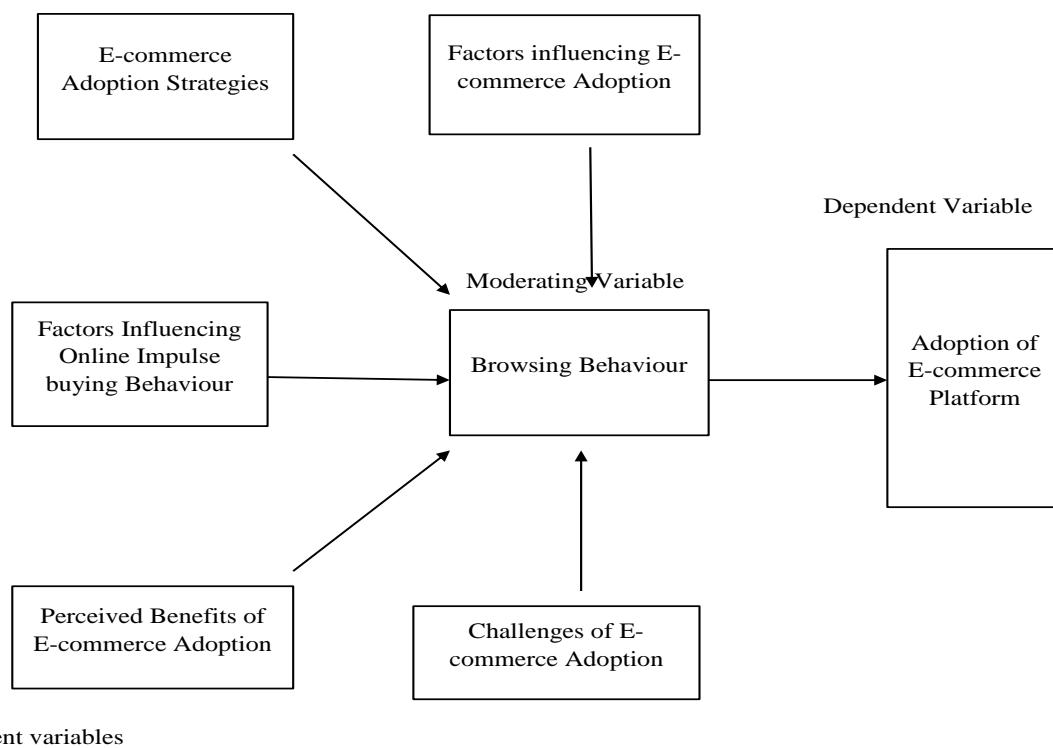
E-commerce Adoption Strategies

Factors influencing E-commerce Adoption

Dependent Variable

Moderating Variable

Factors Influencing Online Impulse buying Behaviour

Browsing Behaviour

Adoption of E-commerce Platform

Perceived Benefits of E-commerce Adoption

Challenges of E-commerce Adoption

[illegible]ent variables